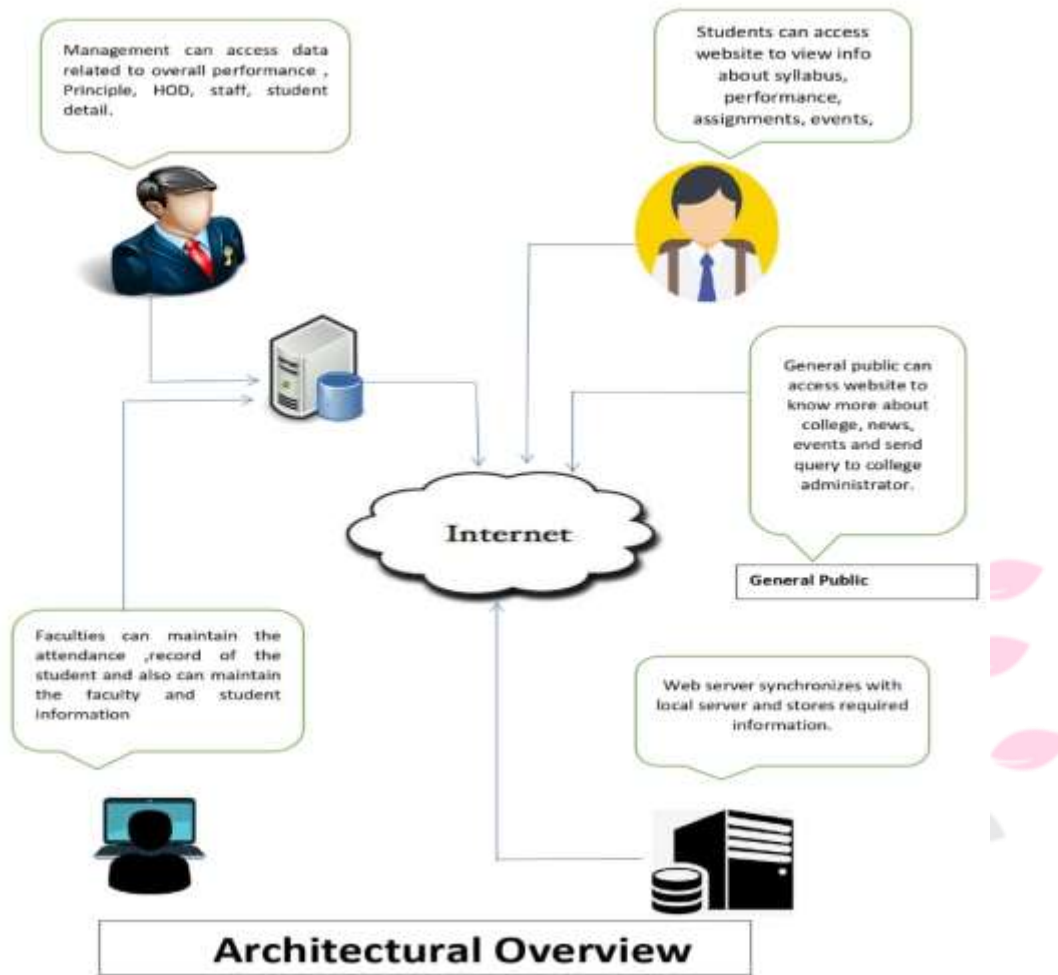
Management can access data related to overall performance , Principle, HOD, staff, student detail.

Students can access website to view info about syllabus, performance, assignments, events,

General public can access website to know more about college, news, events and send query to college administrator.

Internet

General Public

Faculties can maintain the attendance ,record of the student and also can maintain the faculty and student information

Web server synchronizes with local server and stores required information.

Architectural Overview